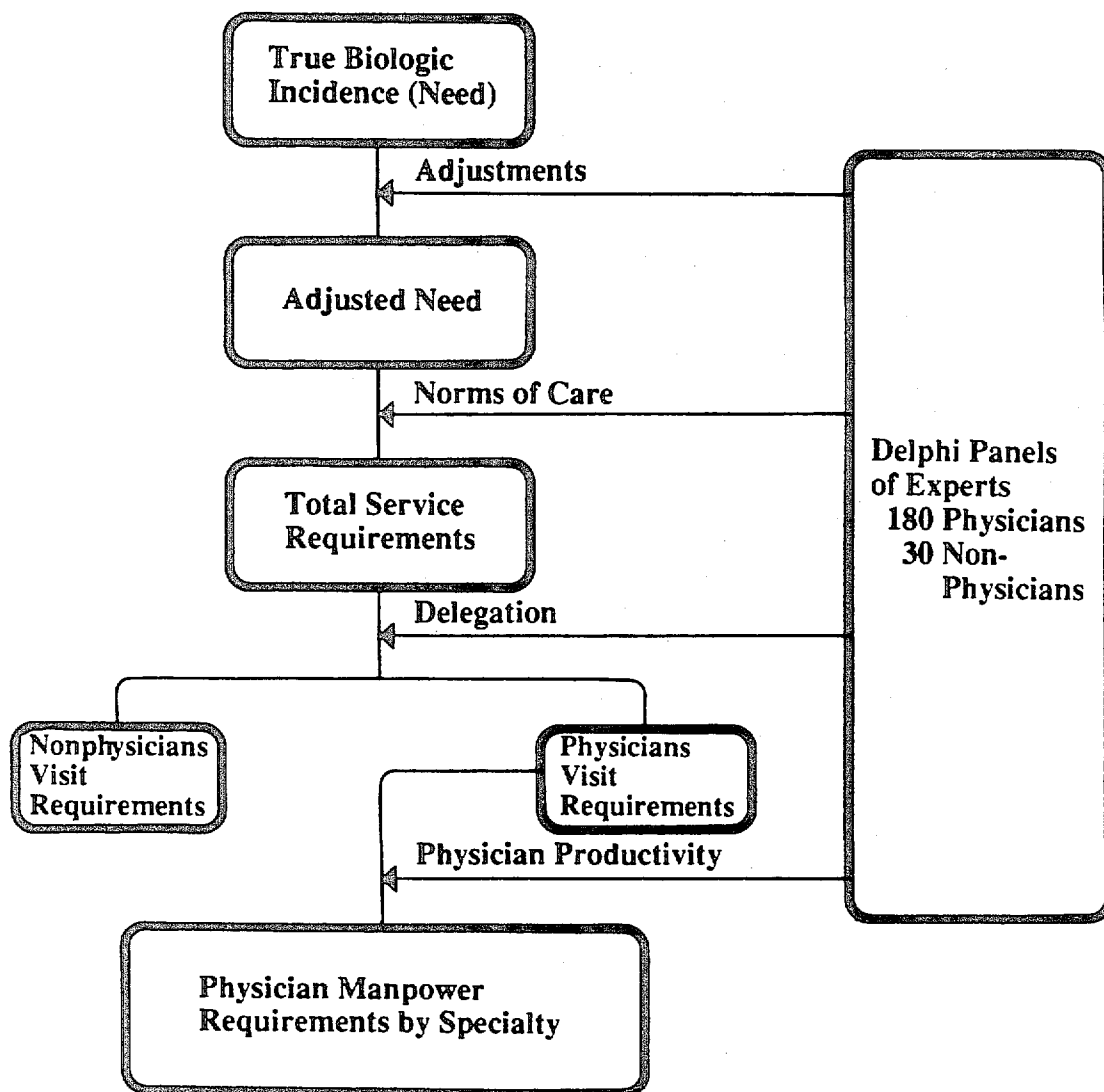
True Biologic Incidence (Need)

Adjustments

Adjusted Need

Norms of Care

Total Service Requirements

Delegation

Delphi Panels of Experts
180 Physicians
30 Non-Physicians

Nonphysicians Visit Requirements

Physicians Visit Requirements

Physician Productivity

Physician Manpower Requirements by Specialty